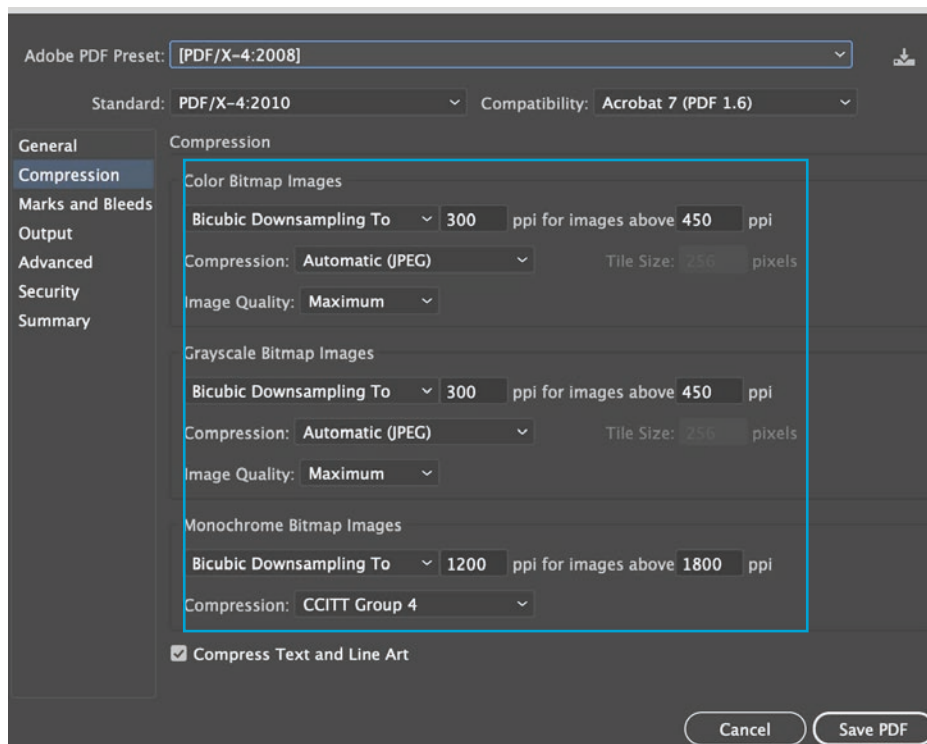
Adobe PDF Preset: [PDF/X-4:2008]

Standard: PDF/X-4:2010

Compatibility: Acrobat 7 (PDF 1.6)

General
Compression
Marks and Bleeds
Output
Advanced
Security
Summary

Compression

Color Bitmap Images

Bicubic Downsampling To 300 ppi for images above 450 ppi

Compression: Automatic (JPEG) Tile Size: 256 pixels

Image Quality: Maximum

Grayscale Bitmap Images

Bicubic Downsampling To 300 ppi for images above 450 ppi

Compression: Automatic (JPEG) Tile Size: 256 pixels

Image Quality: Maximum

Monochrome Bitmap Images

Bicubic Downsampling To 1200 ppi for images above 1800 ppi

Compression: CCITT Group 4

Compress Text and Line Art

Cancel

Save PDF